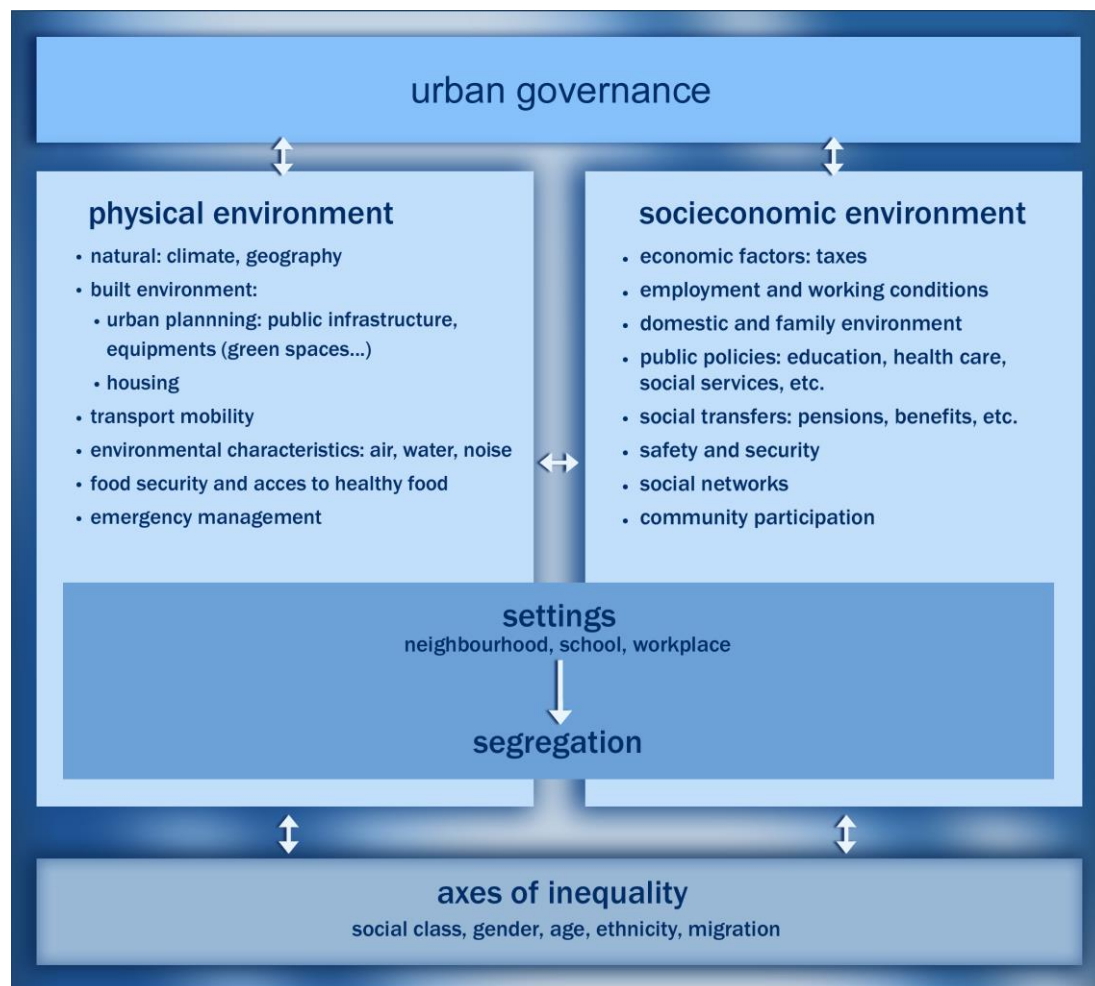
urban governance

physical environment

- natural: climate, geography
- built environment:
  - urban plannning: public infrastructure, equipments (green spaces...)
  - housing
- transport mobility
- environmental characteristics: air, water, noise
- food security and acces to healthy food
- emergency management

socieconomic environment

- economic factors: taxes
- employment and working conditions
- domestic and family environment
- public policies: education, health care, social services, etc.
- social transfers: pensions, benefits, etc.
- safety and security
- social networks
- community participation

settings
neighbourhood, school, workplace

segregation

axes of inequality
social class, gender, age, ethnicity, migration